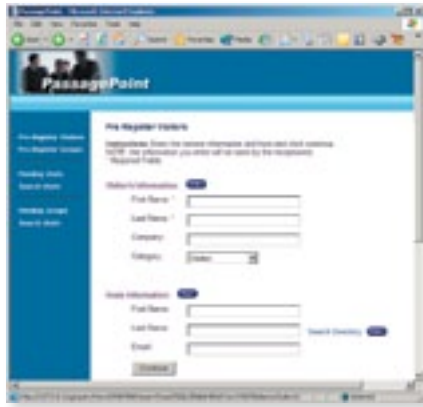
PassagePoint

Pre-Register Visitors

Pre-Register Visitors
Pre-Register Groups

Pending Visits
Search Visits

Pending Groups
Search Visits

Visitor's Information

First Name *

Last Name *

Company

Category

Visitor

Host Information

First Name

Last Name

Search Directory

Email

Continue